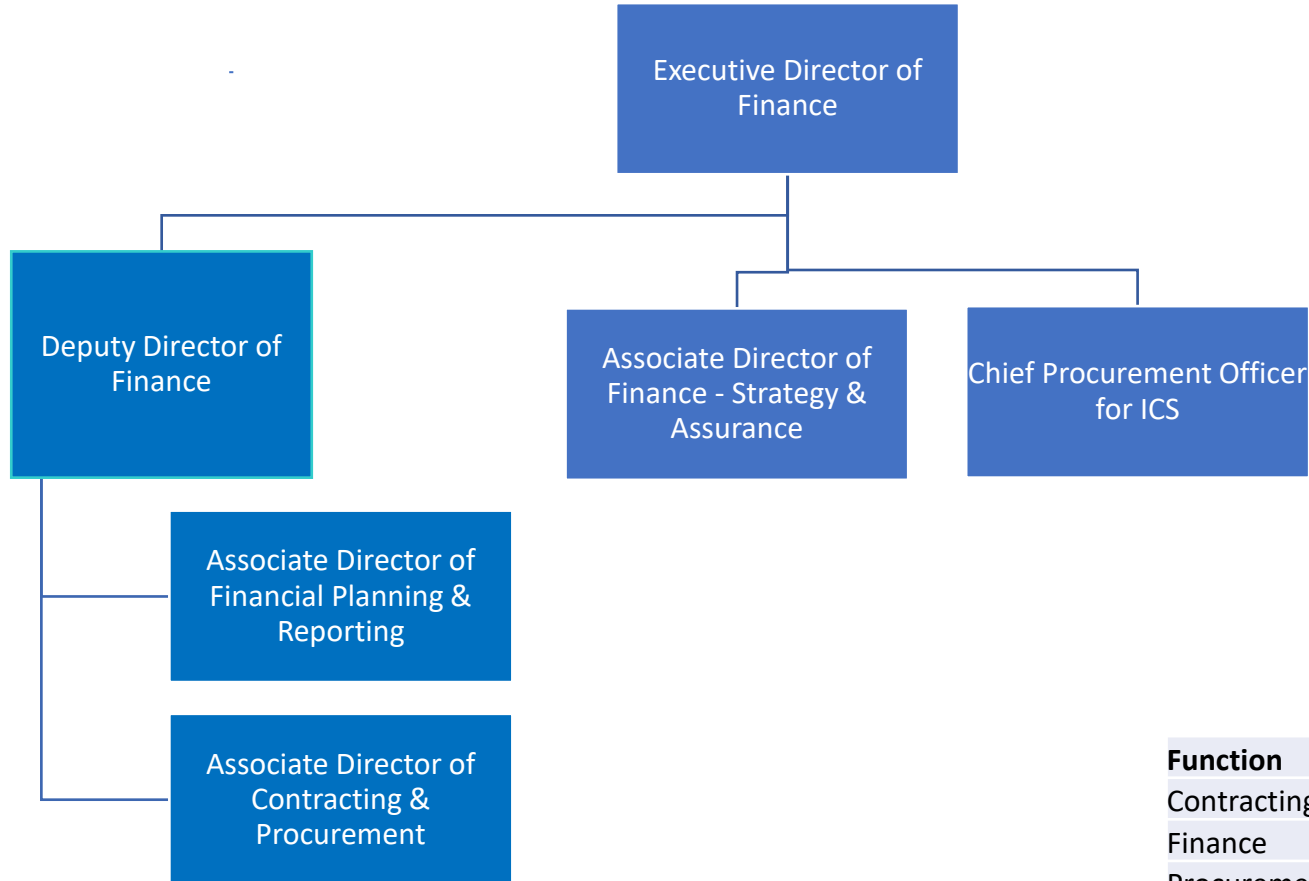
Executive Director of Finance

Deputy Director of Finance

Associate Director of Finance - Strategy & Assurance

Chief Procurement Officer for ICS

Associate Director of Financial Planning & Reporting

Associate Director of Contracting & Procurement

| Function |
|---|
| Contracting |
| Finance |
| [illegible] |